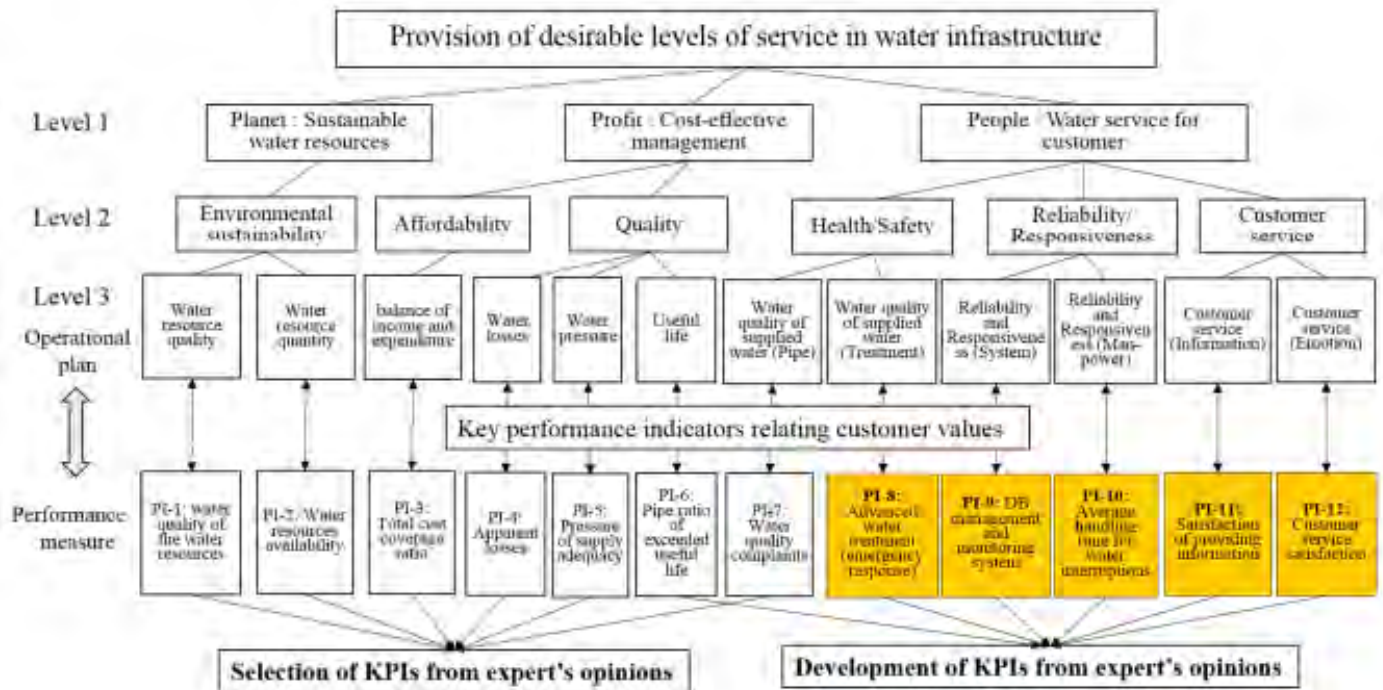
Provision of desirable levels of service in water infrastructure

Level 1

Planet : Sustainable water resources

Profit : Cost-effective management

People : Water service for customer

Level 2

Environmental sustainability

Affordability

Quality

Health/Safety

Reliability/ Responsiveness

Customer service

Level 3

Operational plan

Water resource quality

Water resource quantity

balance of income and expenditure

Water losses

Water pressure

Useful life

Water quality of supplied water (Pipe)

Water quality of supplied water (Treatment)

Reliability and Responsiveness (System)

Reliability and Responsiveness (Man-power)

Customer service (Information)

Customer service (Emotion)

Key performance indicators relating customer values

Performance measure

PI-1: water quality of the water resources

PI-2: Water resources availability

PI-3: Total cost coverage ratio

PI-4: Apparent losses

PI-5: Pressure of supply adequacy

PI-6: Pipe ratio of exceeded useful life

PI-7: Water quality complaints

PI-8: Advanced water treatment (emergency response)

PI-9: DB management and monitoring system

PI-10: Average handling time for water interruptions

PI-11: Satisfaction of providing information

PI-12: Customer service satisfaction

Selection of KPIs from expert's opinions

Development of KPIs from expert's opinions